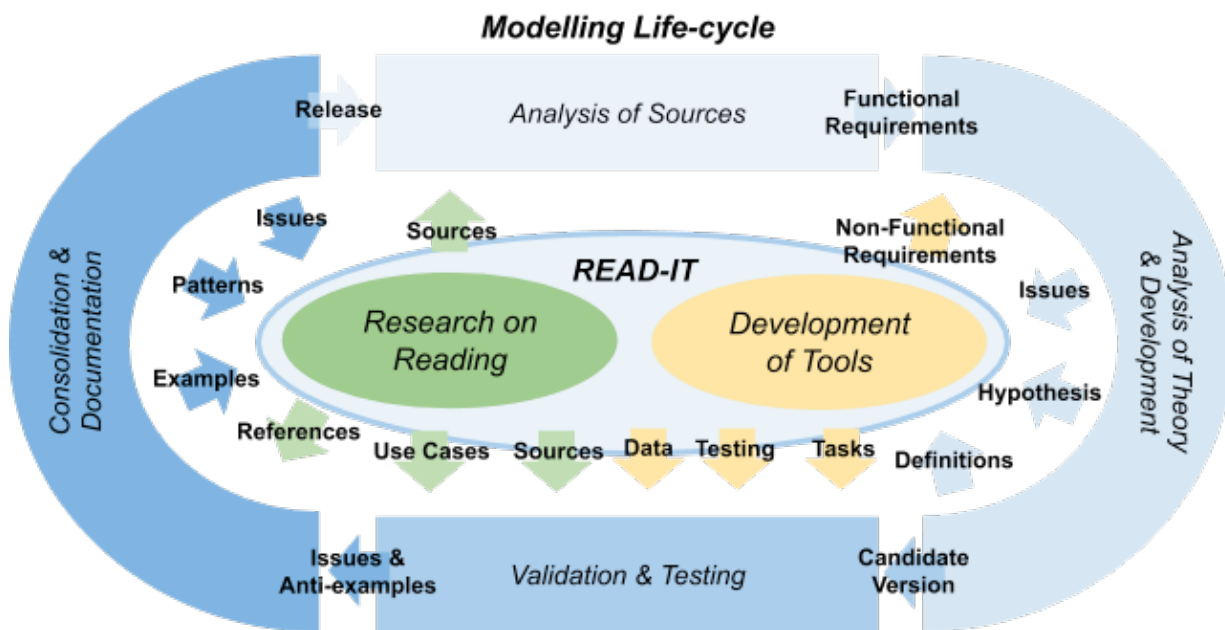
Modelling Life-cycle

Release

Analysis of Sources

Functional Requirements

Consolidation & Documentation

Issues

Sources

Non-Functional Requirements

Analysis of Theory & Development

Patterns

READ-IT

Issues

Research on Reading

Development of Tools

Examples

Hypothesis

References

Use Cases

Sources

Data

Testing

Tasks

Definitions

Issues & Anti-examples

Validation & Testing

Candidate Version